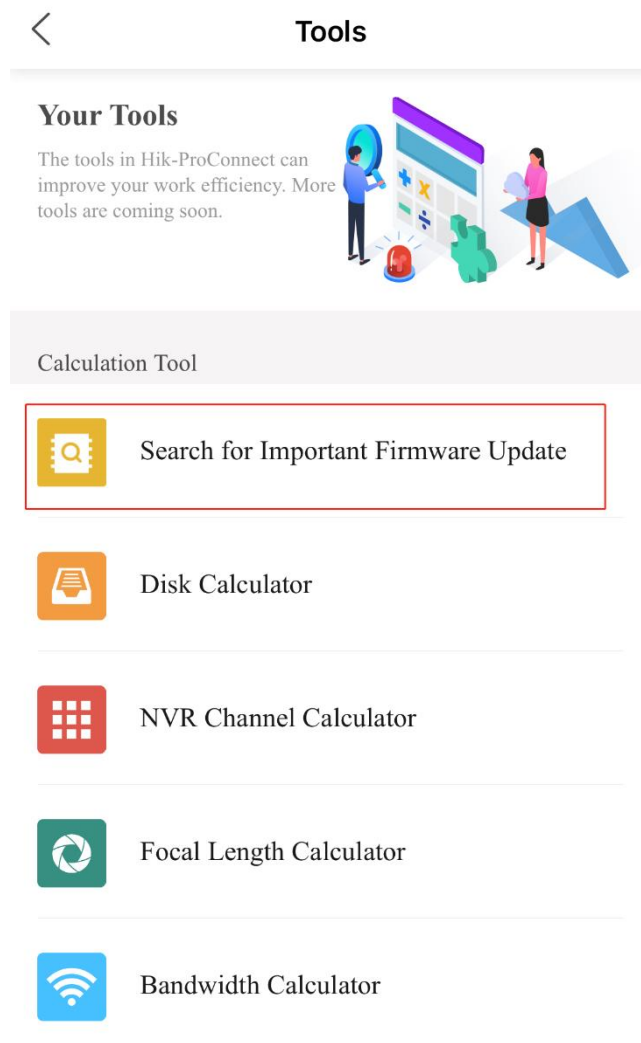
Tools

Your Tools

The tools in Hik-ProConnect can improve your work efficiency. More tools are coming soon.

Calculation Tool

Search for Important Firmware Update

Disk Calculator

NVR Channel Calculator

Focal Length Calculator

Bandwidth Calculator